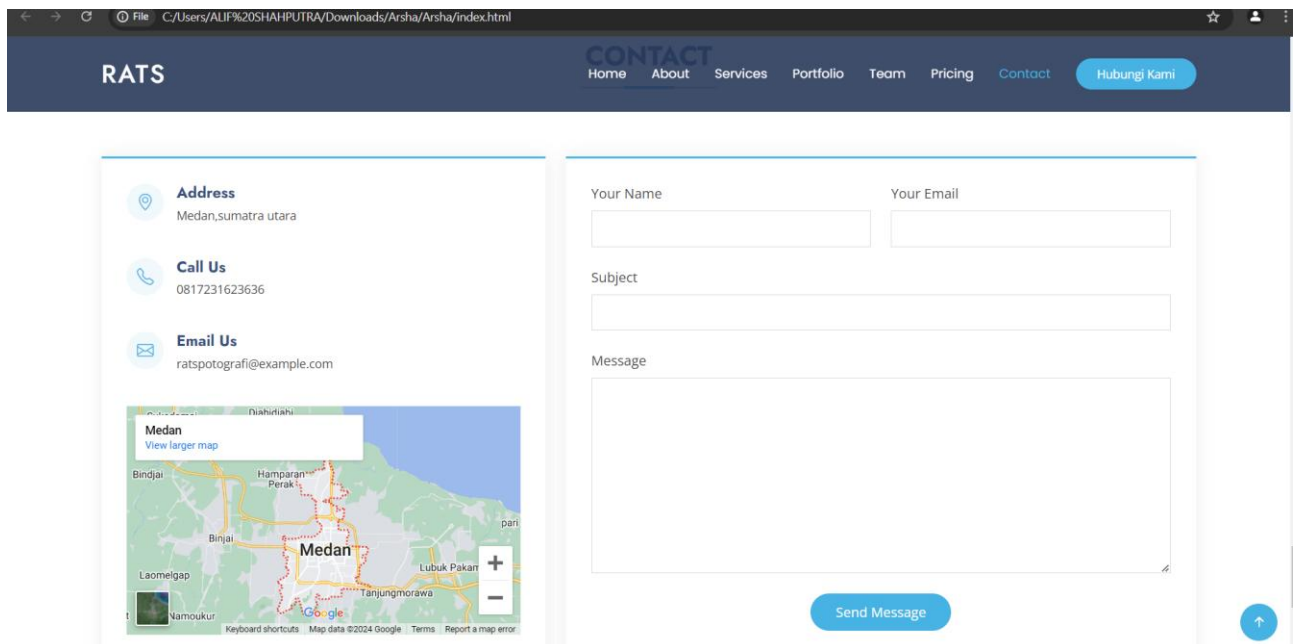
File C:/Users/ALIF%20SHAHPUTRA/Downloads/Arsha/Arsha/index.html

RATS

CONTACT

Home About Services Portfolio Team Pricing Contact Hubungi Kami

Address
Medan,sumatra utara

Call Us
0817231623636

Email Us
ratspotografi@example.com

Medan
View larger map

Djabidjabi
Bindjai
Hamparan Perak
Binjai
Medan
pari
Laomelgap
Lubuk Pakam
Tanjungmorawa
Namoukur
Google
Keyboard shortcuts Map data ©2024 Google Terms Report a map error

Your Name

Your Email

Subject

Message

Send Message